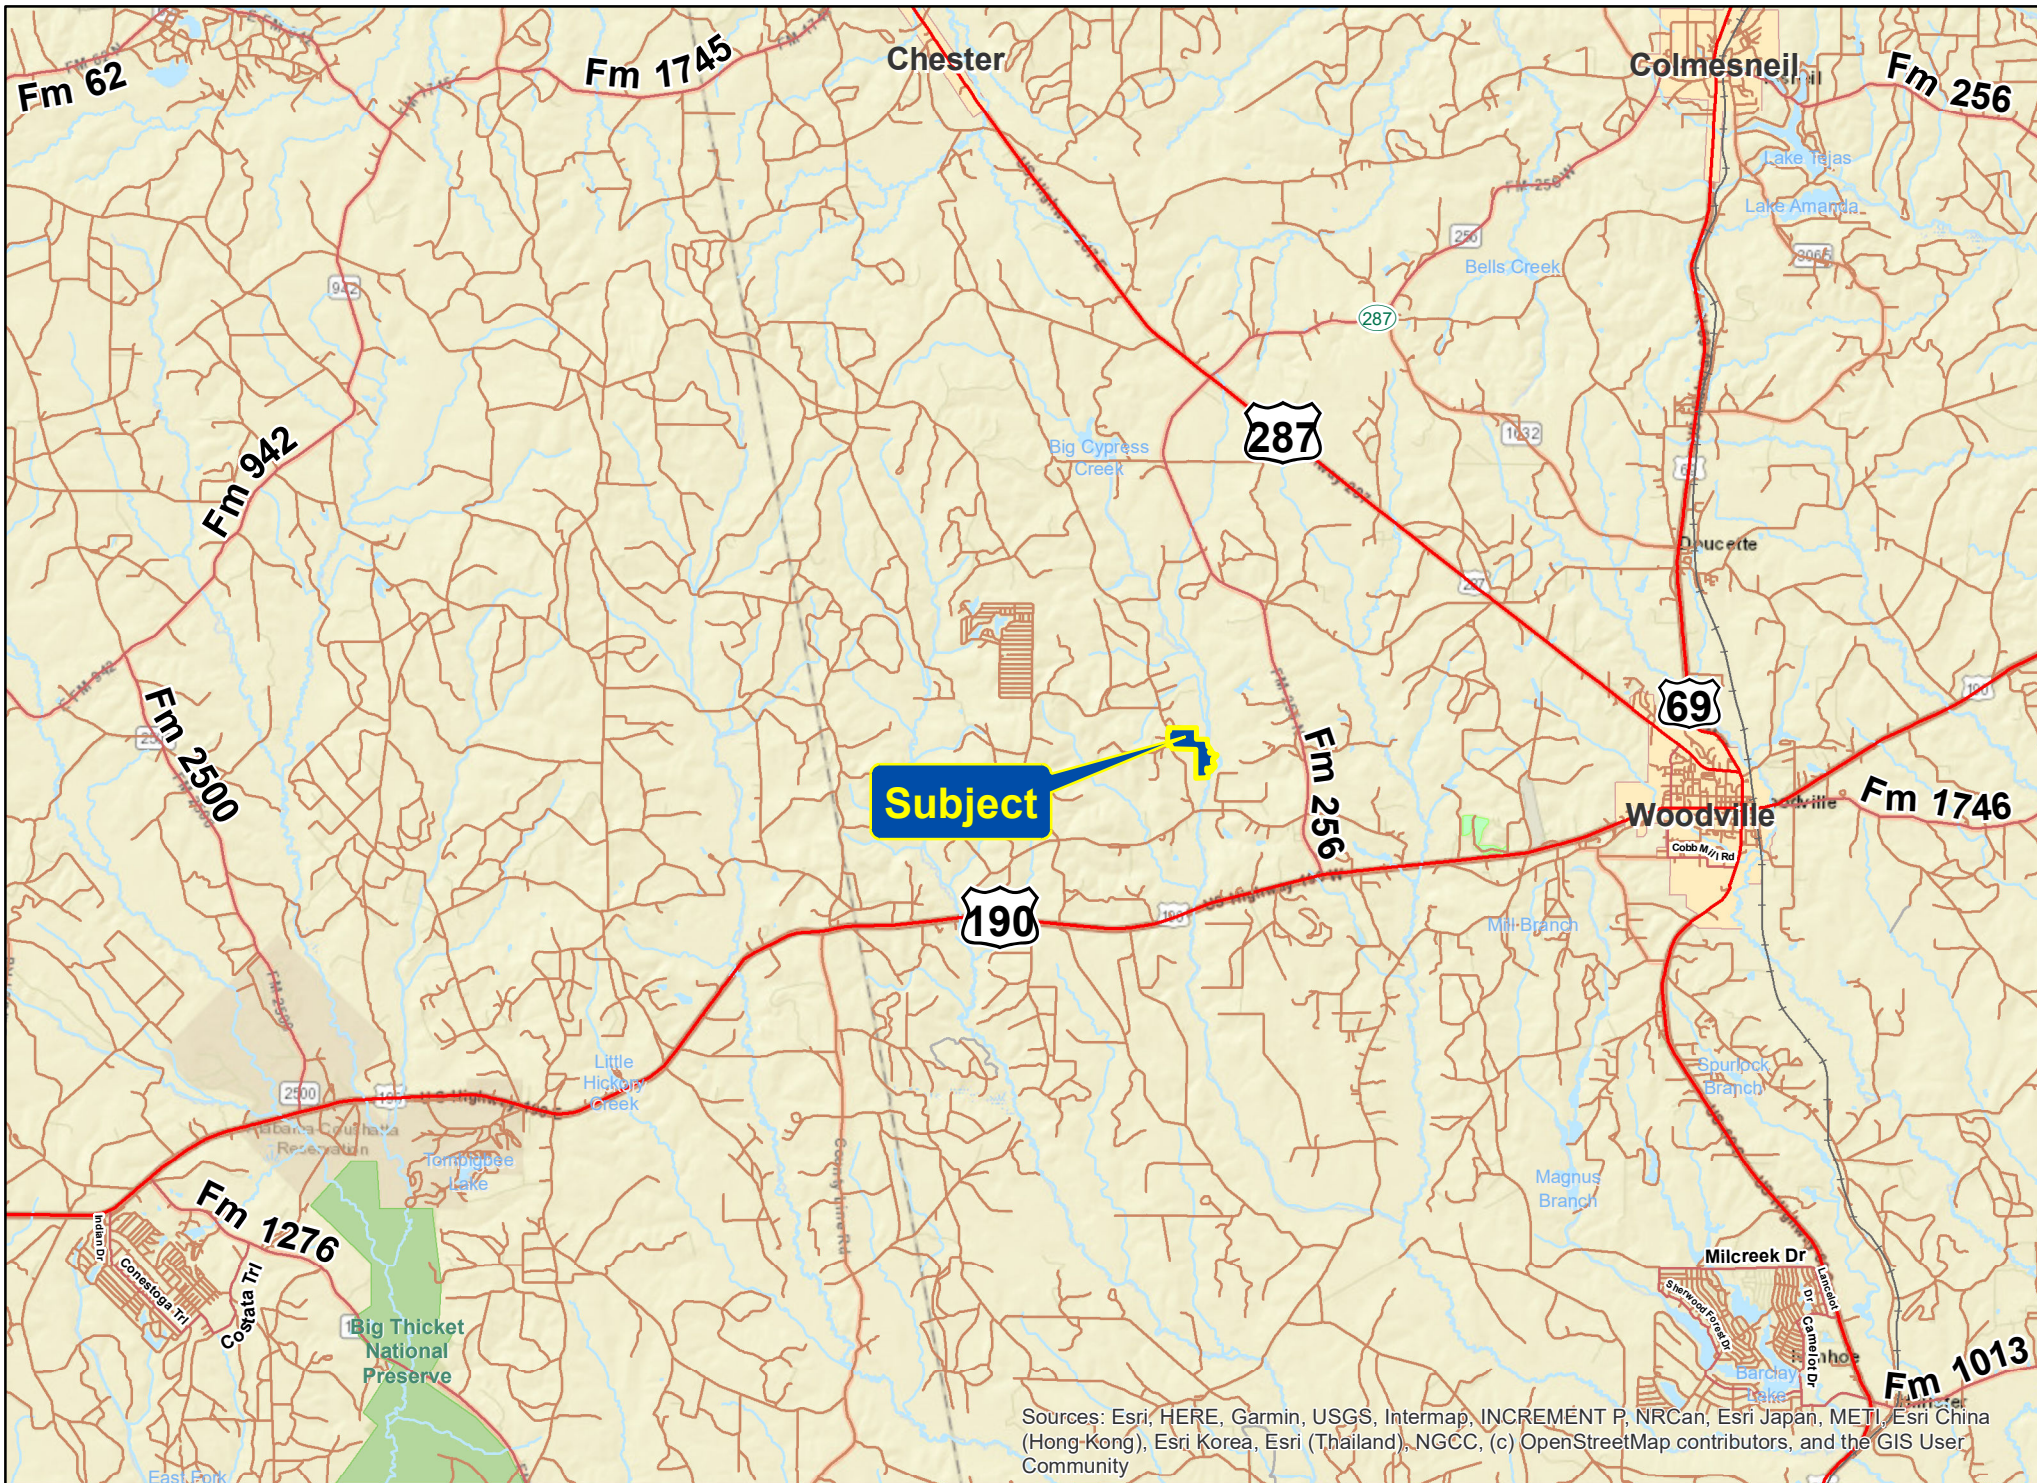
Fm 62
Fm 1745
Chester
Colmesneil
Fm 256
Lake Tejas
Lake Amanda
Bells Creek
287
942
Fm 942
Big Cypress Creek
287
Doucette
Fm 2500
69
Subject
Fm 256
Woodville
Fm 1746
Cobb Mill Rd
190
Mill Branch
Little Hickory Creek
2500
Spurlock Branch
Tombigbee Lake
Magnus Branch
Fm 1276
Milcreek Dr
Conestoga Trl
Costata Trl
Indian Dr
Big Thicket National Preserve
Sherwood Forest Dr
Camelot Dr
Lancelot Dr
Barclay Lake
Fm 1013
East Fork
Sources: Esri, HERE, Garmin, USGS, Intermap, INCREMENT P, NRCan, Esri Japan, METI, Esri China (Hong Kong), Esri Korea, Esri (Thailand), NGCC, (c) OpenStreetMap contributors, and the GIS User Community